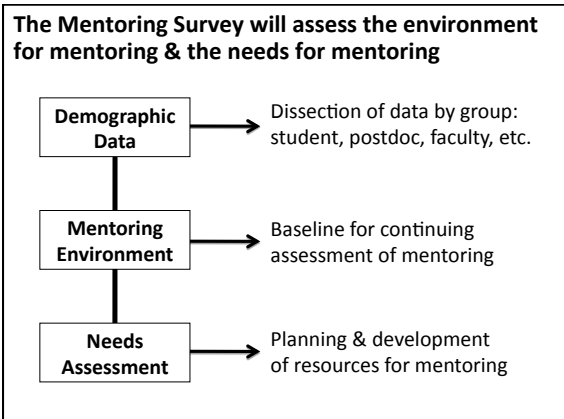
The Mentoring Survey will assess the environment for mentoring & the needs for mentoring

Demographic Data

Dissection of data by group: student, postdoc, faculty, etc.

Mentoring Environment

Baseline for continuing assessment of mentoring

Needs Assessment

Planning & development of resources for mentoring